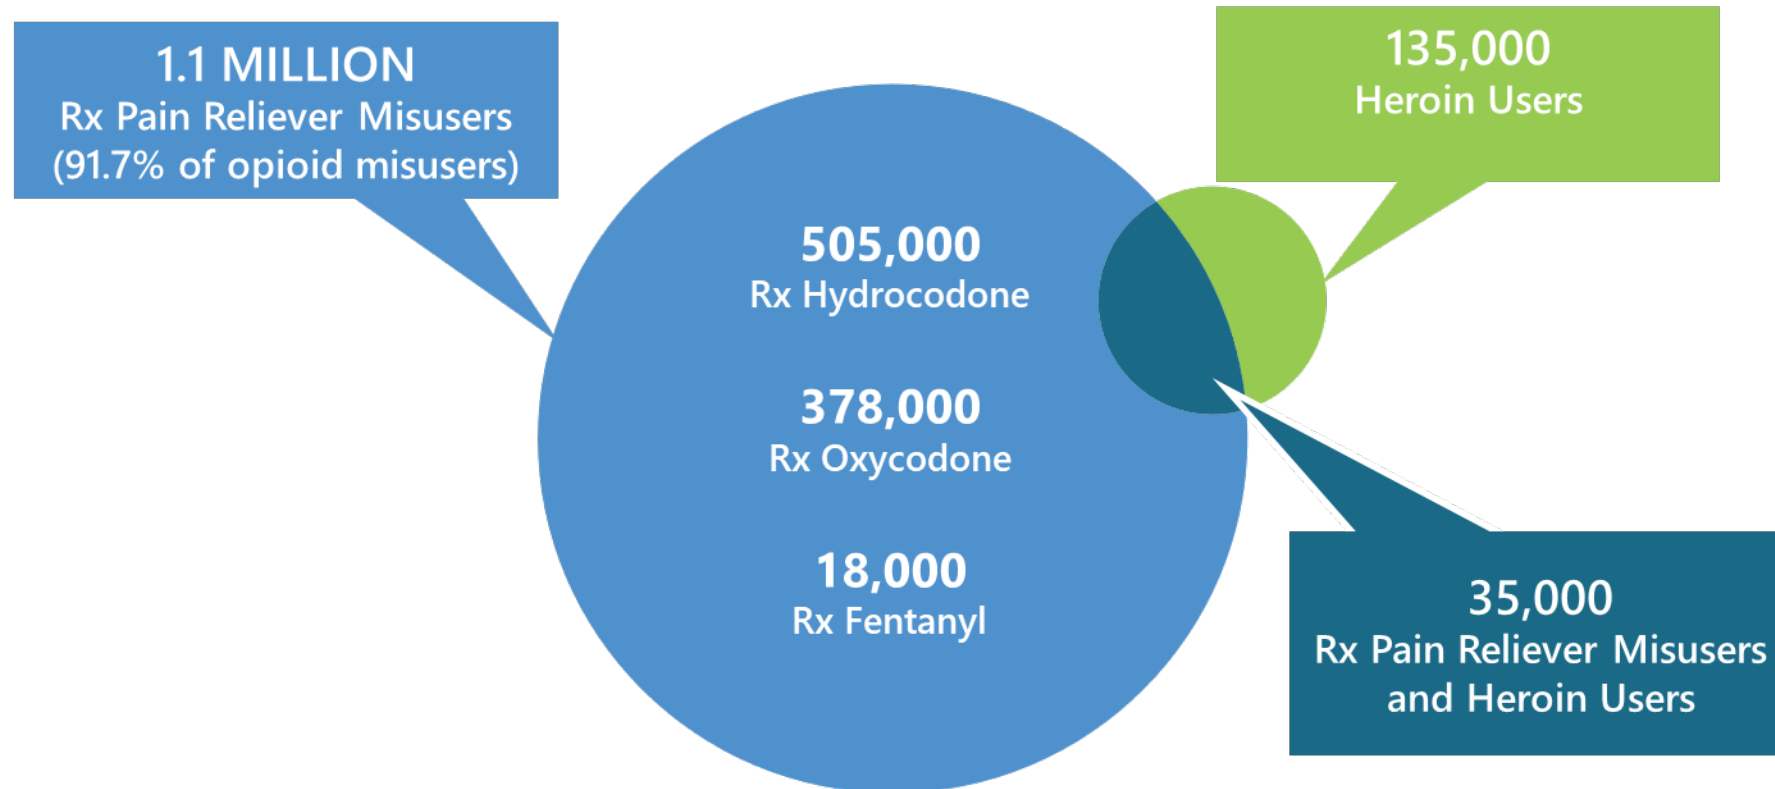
1.1 MILLION
Rx Pain Reliever Misusers
(91.7% of opioid misusers)

135,000
Heroin Users

505,000
Rx Hydrocodone

378,000
Rx Oxycodone

18,000
Rx Fentanyl

35,000
Rx Pain Reliever Misusers and Heroin Users